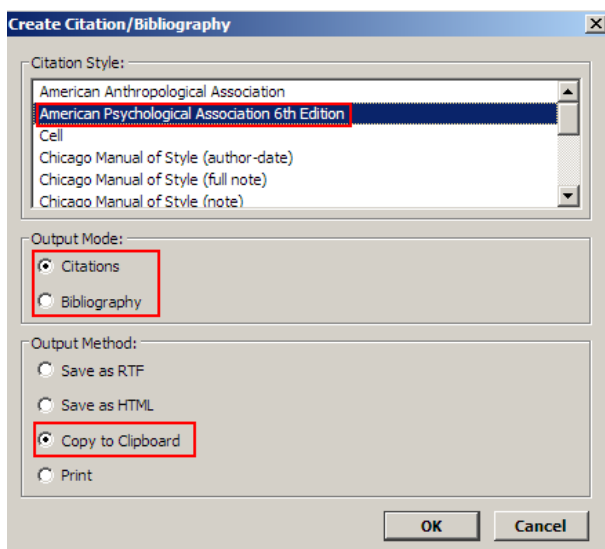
Create Citation/Bibliography

Citation Style:

American Anthropological Association
American Psychological Association 6th Edition
Cell
Chicago Manual of Style (author-date)
Chicago Manual of Style (full note)
Chicago Manual of Style (note)

Output Mode:

Citations

Bibliography

Output Method:

Save as RTF

Save as HTML

Copy to Clipboard

Print

OK

Cancel